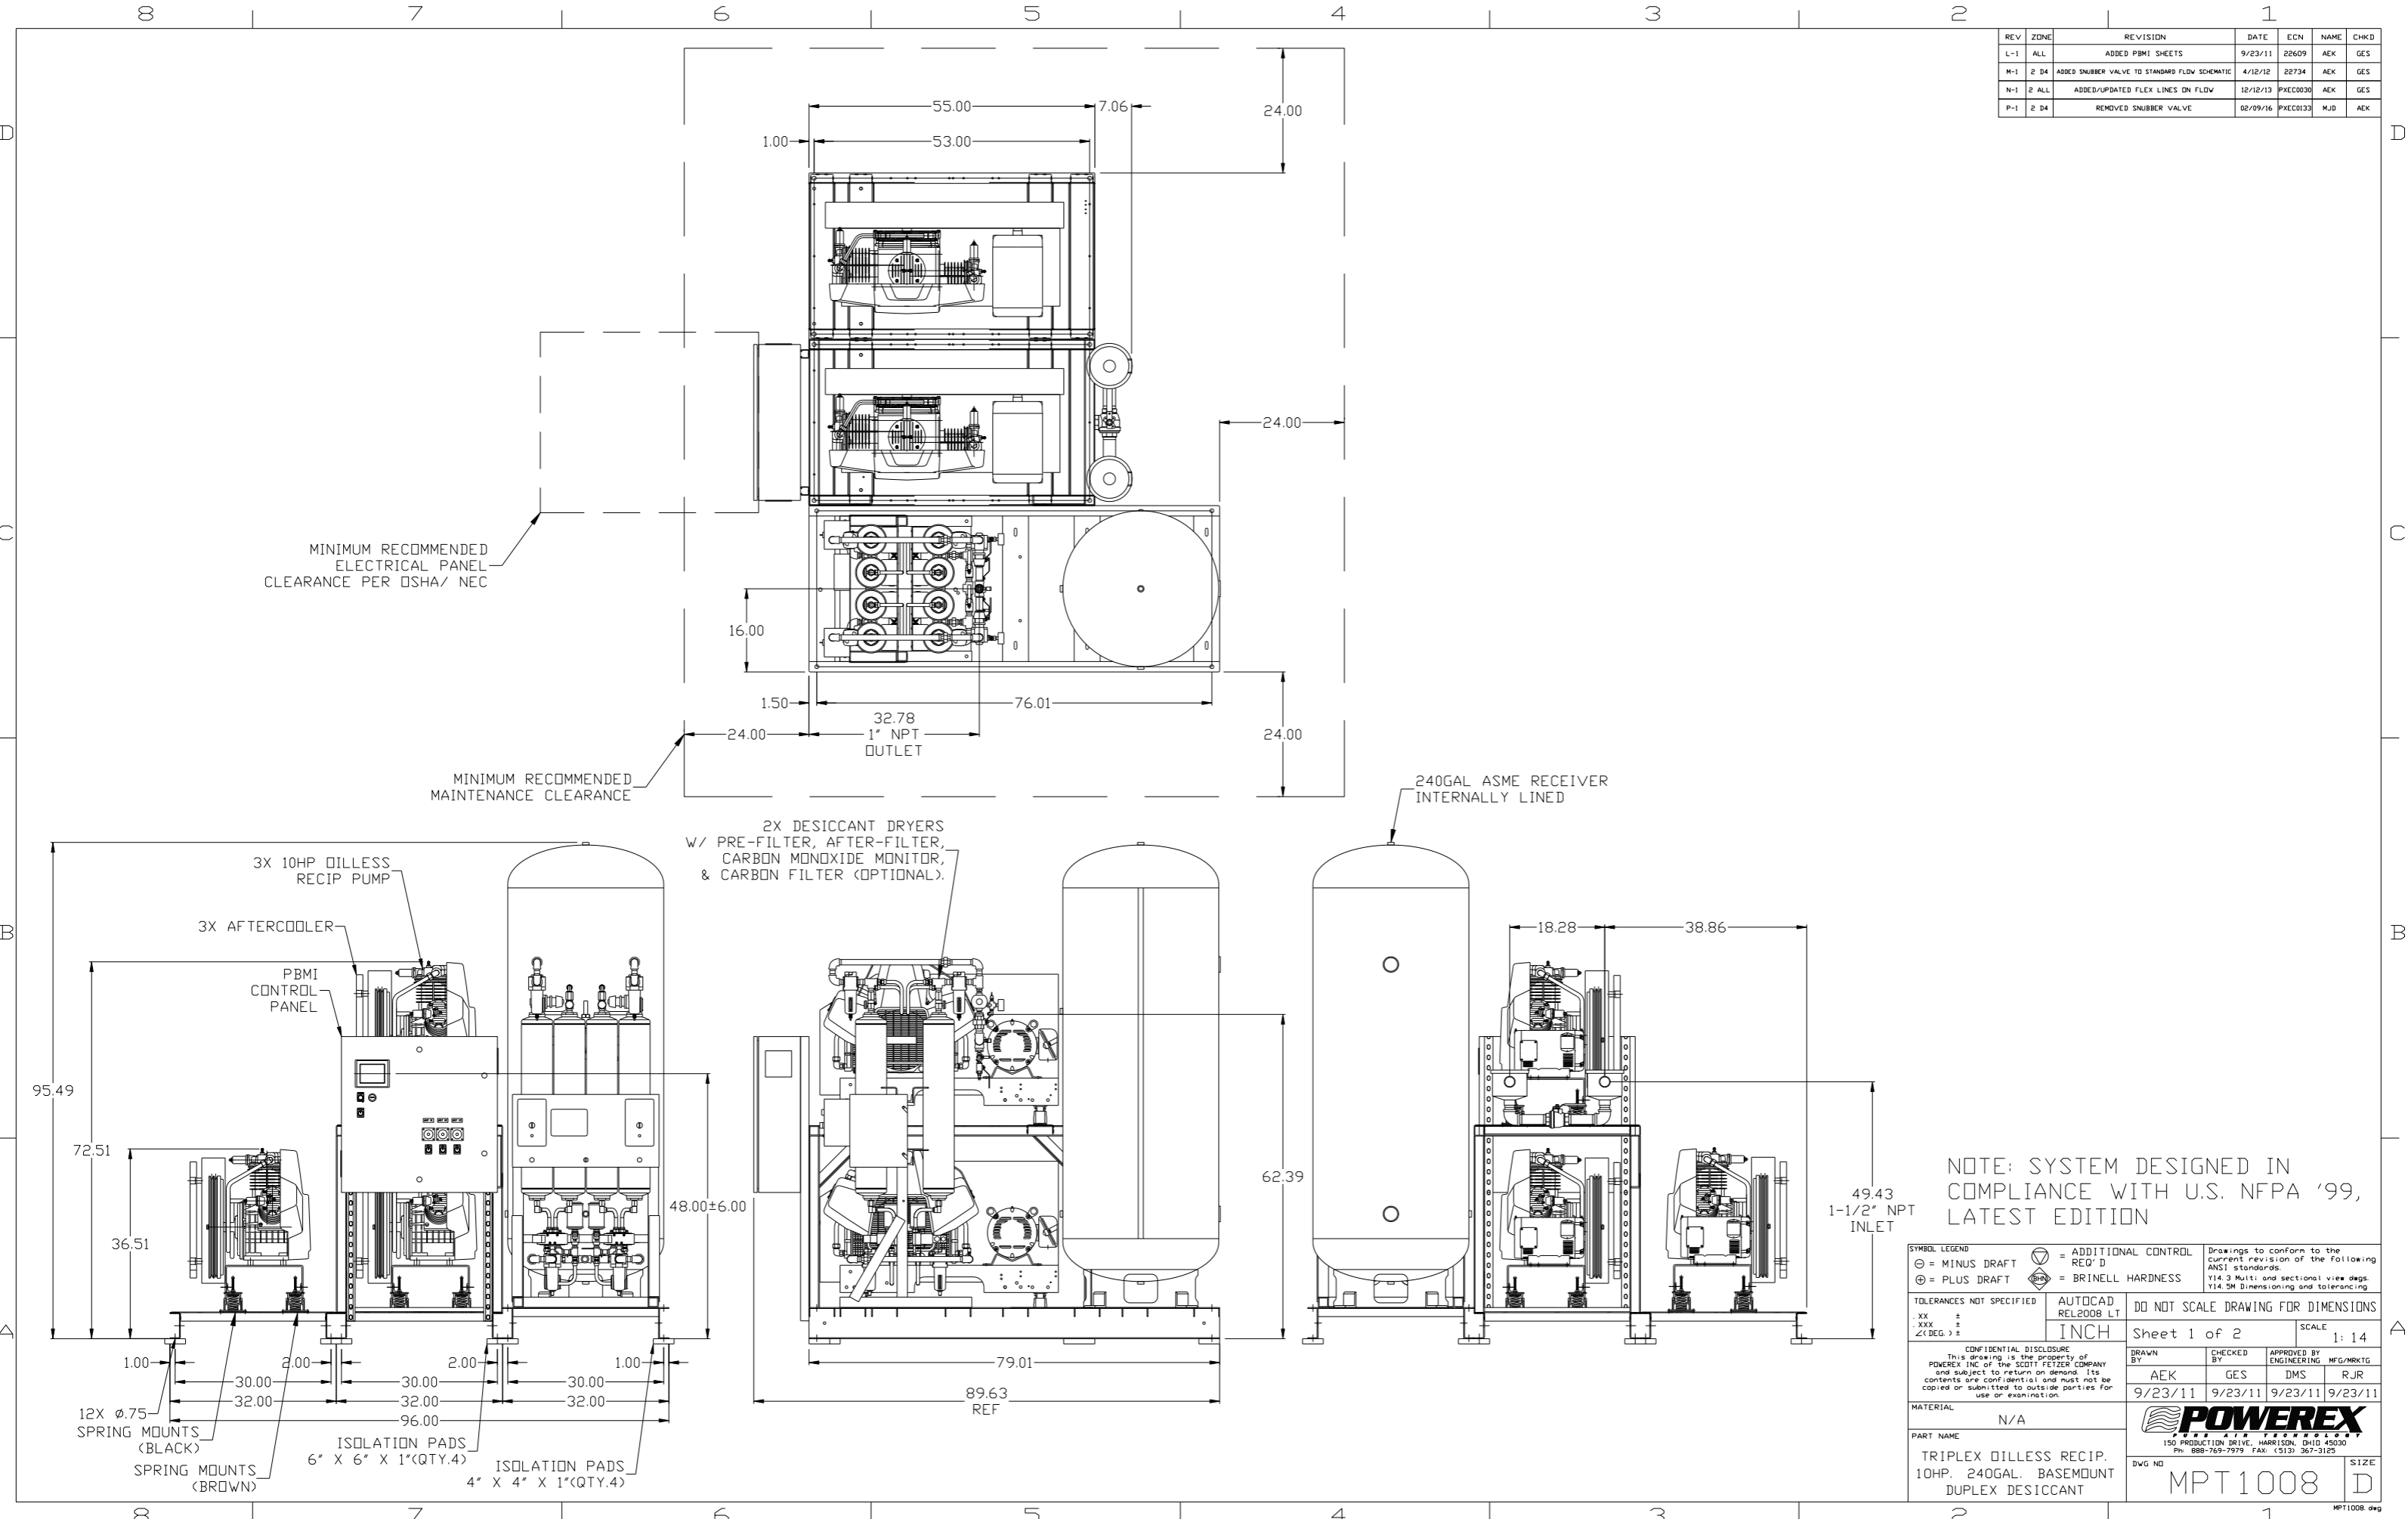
8 7 6 5 4 3 2 1

| REV | ZONE | REVISION | DATE | ECN | NAME | CHKD |
|---|---|---|---|---|---|---|
| L-1 | ALL | ADDED PBMI SHEETS | 9/23/11 | 22609 | AEK | GES |
| M-1 | 2 D4 | ADDED SNUBBER VALVE TO STANDARD FLOW SCHEMATIC | 4/12/12 | 22734 | AEK | GES |
| N-1 | 2 ALL | ADDED/UPDATED FLEX LINES ON FLOW | 12/12/13 | PXEC0030 | AEK | GES |
| P-1 | 2 D4 | REMOVED SNUBBER VALVE | 02/09/16 | PXEC0133 | MJD | AEK |

D

55.00
7.06
1.00
53.00
24.00
24.00

MINIMUM RECOMMENDED ELECTRICAL PANEL CLEARANCE PER OSHA/ NEC

16.00
1.50
76.01
32.78
1" NPT OUTLET
24.00
24.00

MINIMUM RECOMMENDED MAINTENANCE CLEARANCE

240GAL ASME RECEIVER INTERNALLY LINED

C

2X DESICCANT DRYERS W/ PRE-FILTER, AFTER-FILTER, CARBON MONOXIDE MONITOR, & CARBON FILTER (OPTIONAL).

3X 10HP OILLESS RECIP PUMP
3X AFTERCOOLER
PBMI CONTROL PANEL

B

95.49
72.51
36.51
48.00±6.00
62.39
18.28
38.86
49.43
1-1/2" NPT INLET

NOTE: SYSTEM DESIGNED IN COMPLIANCE WITH U.S. NFPA '99, LATEST EDITION

1.00
2.00
2.00
1.00
30.00
30.00
30.00
32.00
32.00
32.00
96.00
12X Ø.75
SPRING MOUNTS (BLACK)
SPRING MOUNTS (BROWN)
ISOLATION PADS 6" X 6" X 1"(QTY.4)
ISOLATION PADS 4" X 4" X 1"(QTY.4)
79.01
89.63 REF

A

SYMBOL LEGEND
⊖ = MINUS DRAFT
⊕ = PLUS DRAFT
= ADDITIONAL CONTROL REQ'D
= BRINELL HARDNESS
Drawings to conform to the current revision of the following ANSI standards. Y14.3 Multi and sectional view dwgs. Y14.5M Dimensioning and tolerancing
TOLERANCES NOT SPECIFIED
.XX ±
.XXX ±
∠(DEG.) ±
AUTOCAD REL2008 LT
INCH
DO NOT SCALE DRAWING FOR DIMENSIONS
Sheet 1 of 2
SCALE 1: 14
CONFIDENTIAL DISCLOSURE
This drawing is the property of POWEREX INC of the SCOTT FETZER COMPANY and subject to return on demand. Its contents are confidential and must not be copied or submitted to outside parties for use or examination.
| DRAWN BY | CHECKED BY | APPROVED BY ENGINEERING | MFG/MRKTG |
|---|---|---|---|
| AEK | GES | DMS | RJR |
| 9/23/11 | 9/23/11 | 9/23/11 | 9/23/11 |
MATERIAL N/A
POWEREX PURE AIR TECHNOLOGY
150 PRODUCTION DRIVE, HARRISON, OHIO 45030
PH: 888-769-7979 FAX: (513) 367-3125
PART NAME
TRIPLEX OILLESS RECIP. 10HP. 240GAL. BASEMOUNT DUPLEX DESICCANT
DWG NO MPT1008
SIZE D
MPT1008.dwg

8 7 6 5 4 3 2 1